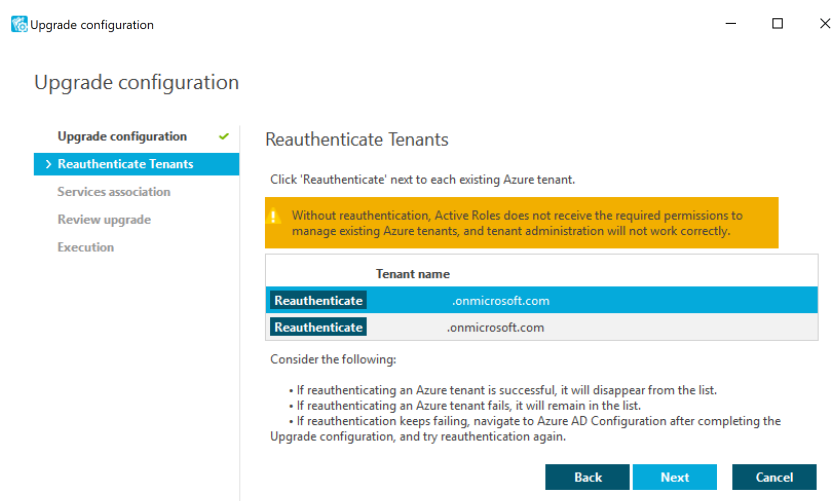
Upgrade configuration

Upgrade configuration

Upgrade configuration
Reauthenticate Tenants
Services association
Review upgrade
Execution

Reauthenticate Tenants

Click 'Reauthenticate' next to each existing Azure tenant.

Without reauthentication, Active Roles does not receive the required permissions to manage existing Azure tenants, and tenant administration will not work correctly.

| | Tenant name |
|---|---|
| Reauthenticate | .onmicrosoft.com |
| Reauthenticate | .onmicrosoft.com |

Consider the following:

• If reauthenticating an Azure tenant is successful, it will disappear from the list.
• If reauthenticating an Azure tenant fails, it will remain in the list.
• If reauthentication keeps failing, navigate to Azure AD Configuration after completing the Upgrade configuration, and try reauthentication again.

Back Next Cancel